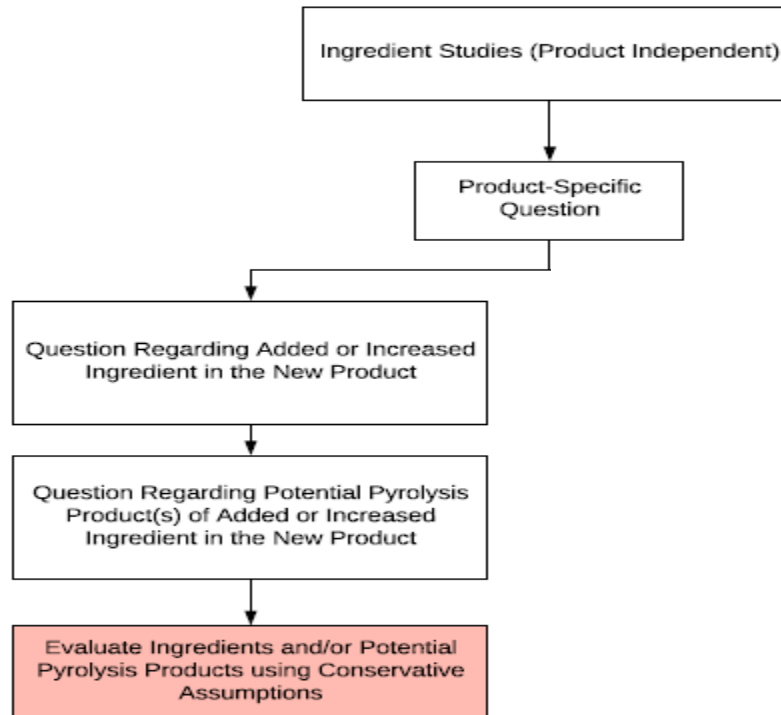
Ingredient Studies (Product Independent)

Product-Specific Question

Question Regarding Added or Increased Ingredient in the New Product

Question Regarding Potential Pyrolysis Product(s) of Added or Increased Ingredient in the New Product

Evaluate Ingredients and/or Potential Pyrolysis Products using Conservative Assumptions